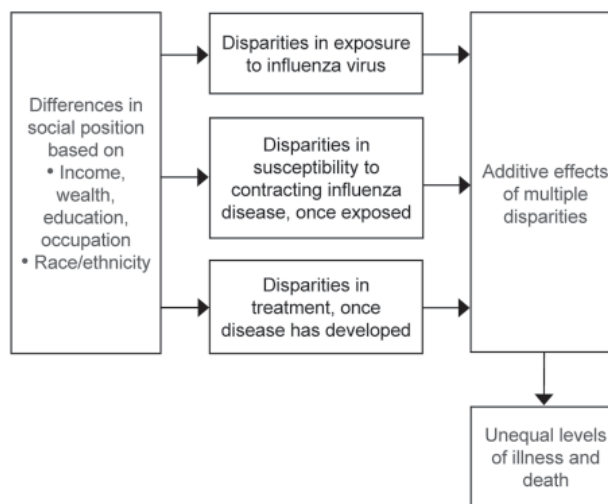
Differences in social position based on
• Income, wealth, education, occupation
• Race/ethnicity

Disparities in exposure to influenza virus

Disparities in susceptibility to contracting influenza disease, once exposed

Disparities in treatment, once disease has developed

Additive effects of multiple disparities

Unequal levels of illness and death